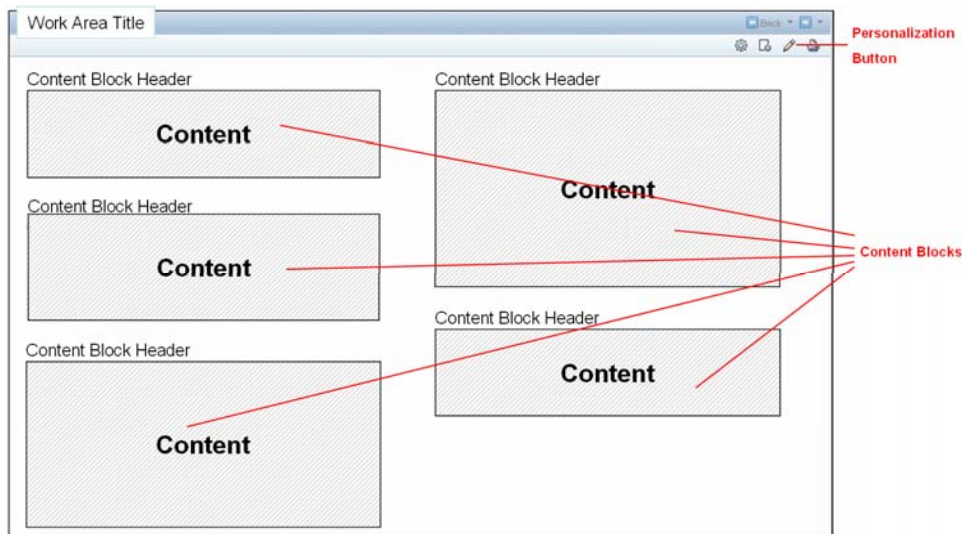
Work Area Title

Back

Personalization Button

Content Block Header

Content

Content Block Header

Content

Content Block Header

Content

Content Block Header

Content

Content Block Header

Content

Content Blocks